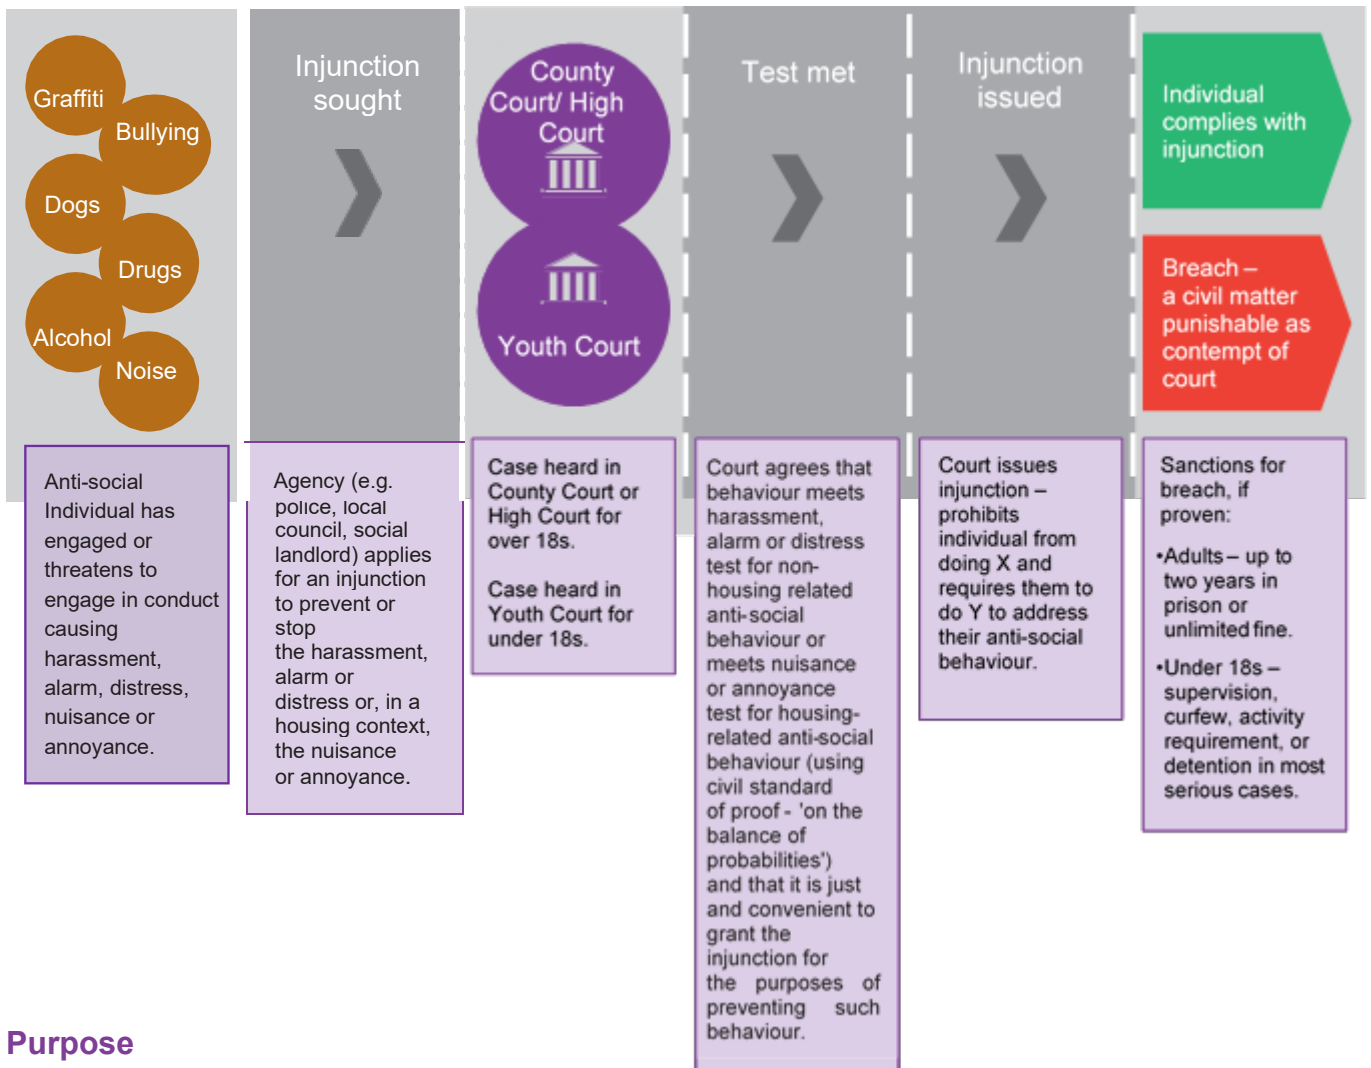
Graffiti
Bullying
Dogs
Drugs
Alcohol
Noise

Injunction sought

County Court/ High Court

Youth Court

Test met

Injunction issued

Individual complies with injunction

Breach – a civil matter punishable as contempt of court

Anti-social Individual has engaged or threatens to engage in conduct causing harassment, alarm, distress, nuisance or annoyance.

Agency (e.g. police, local council, social landlord) applies for an injunction to prevent or stop the harassment, alarm or distress or, in a housing context, the nuisance or annoyance.

Case heard in County Court or High Court for over 18s.

Case heard in Youth Court for under 18s.

Court agrees that behaviour meets harassment, alarm or distress test for non-housing related anti-social behaviour or meets nuisance or annoyance test for housing-related anti-social behaviour (using civil standard of proof - 'on the balance of probabilities') and that it is just and convenient to grant the injunction for the purposes of preventing such behaviour.

Court issues injunction – prohibits individual from doing X and requires them to do Y to address their anti-social behaviour.

Sanctions for breach, if proven:

•Adults – up to two years in prison or unlimited fine.

•Under 18s – supervision, curfew, activity requirement, or detention in most serious cases.

Purpose